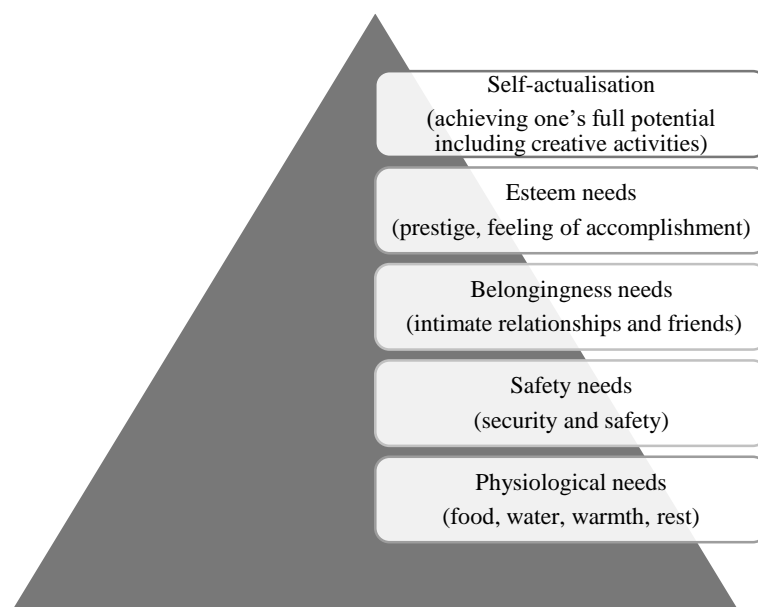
Self-actualisation
(achieving one’s full potential including creative activities)

Esteem needs
(prestige, feeling of accomplishment)

Belongingness needs
(intimate relationships and friends)

Safety needs
(security and safety)

Physiological needs
(food, water, warmth, rest)